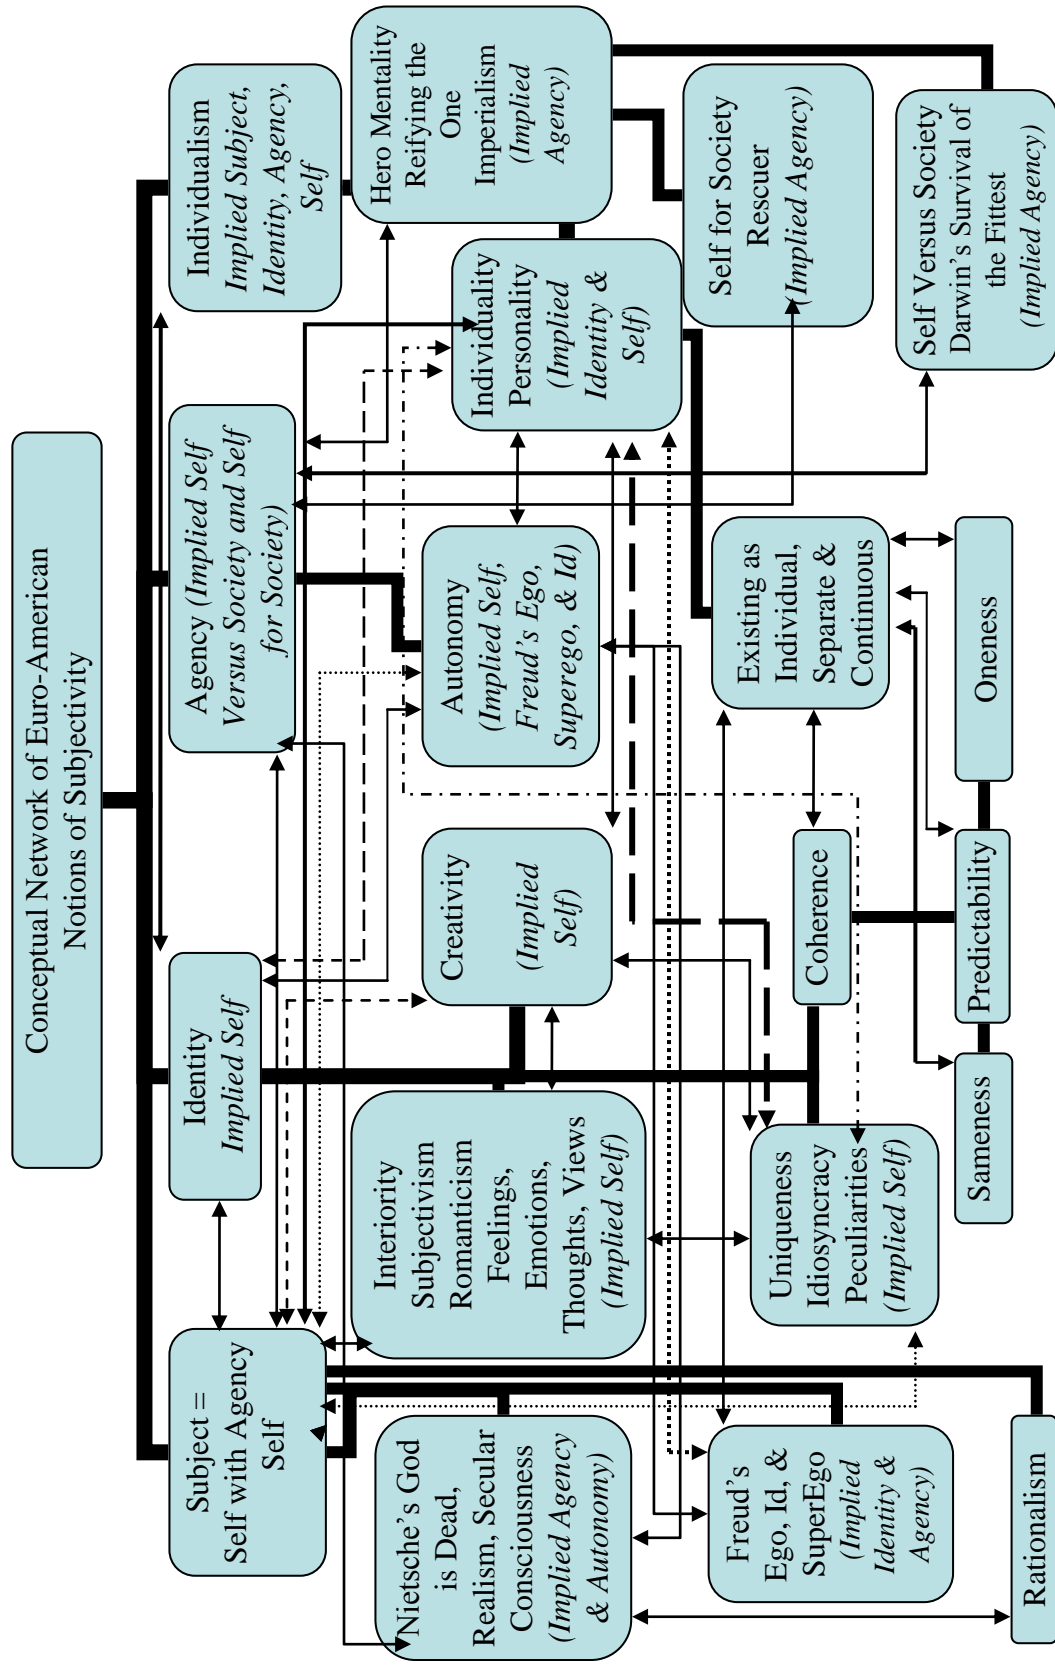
Conceptual Network of Euro-American Notions of Subjectivity

Individualism
*Implied Subject, Identity, Agency, Self*

Hero Mentality
Reifying the One
Imperialism
*(Implied Agency)*

Self for Society Rescuer
*(Implied Agency)*

Self Versus Society
Darwin's Survival of the Fittest
*(Implied Agency)*

Individuality
Personality
*(Implied Identity & Self)*

Agency *(Implied Self Versus Society and Self for Society)*

Autonomy
*(Implied Self, Freud's Ego, Superego, & Id)*

Existing as Individual, Separate & Continuous

Oneness

Creativity
*(Implied Self)*

Coherence

Predictability

Identity
*Implied Self*

Sameness

Interiority
Subjectivism
Romanticism
Feelings, Emotions, Thoughts, Views
*(Implied Self)*

Uniqueness
Idiosyncracy
Peculiarities
*(Implied Self)*

Subject =
Self with Agency
Self

Nietsche's God is Dead, Realism, Secular Consciousness
*(Implied Agency & Autonomy)*

Freud's Ego, Id, & SuperEgo
*(Implied Identity & Agency)*

Rationalism